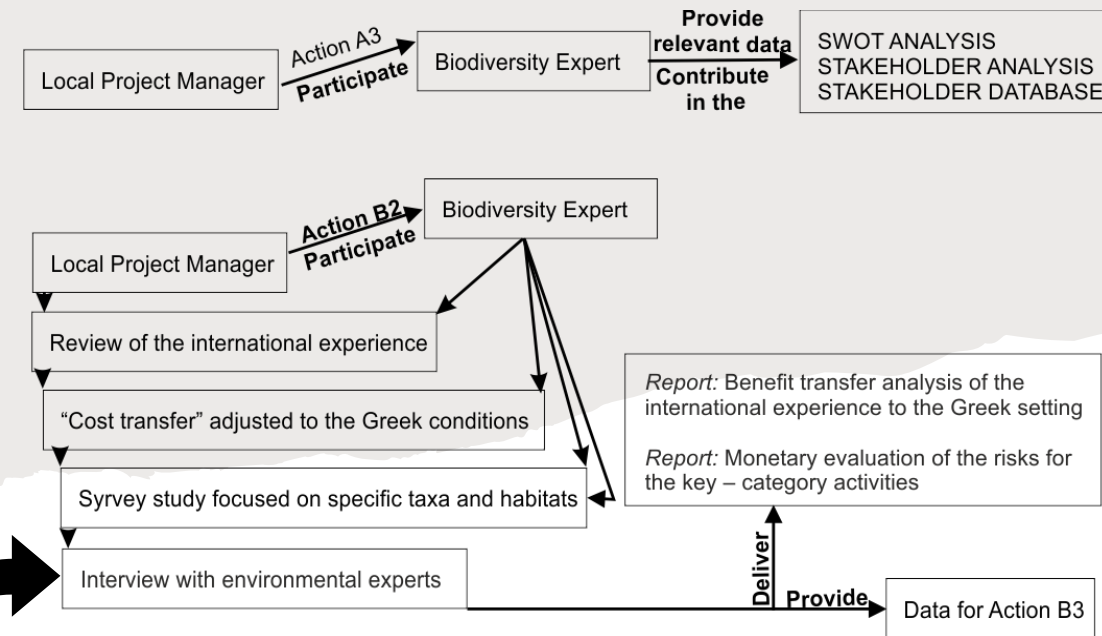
Local Project Manager

Action A3

Participate

Biodiversity Expert

Provide relevant data

Contribute in the

SWOT ANALYSIS
STAKEHOLDER ANALYSIS
STAKEHOLDER DATABASE

Biodiversity Expert

Action B2

Participate

Local Project Manager

Review of the international experience

"Cost transfer" adjusted to the Greek conditions

Syrvey study focused on specific taxa and habitats

Interview with environmental experts

*Report:* Benefit transfer analysis of the international experience to the Greek setting

*Report:* Monetary evaluation of the risks for the key – category activities

Deliver

Provide

Data for Action B3